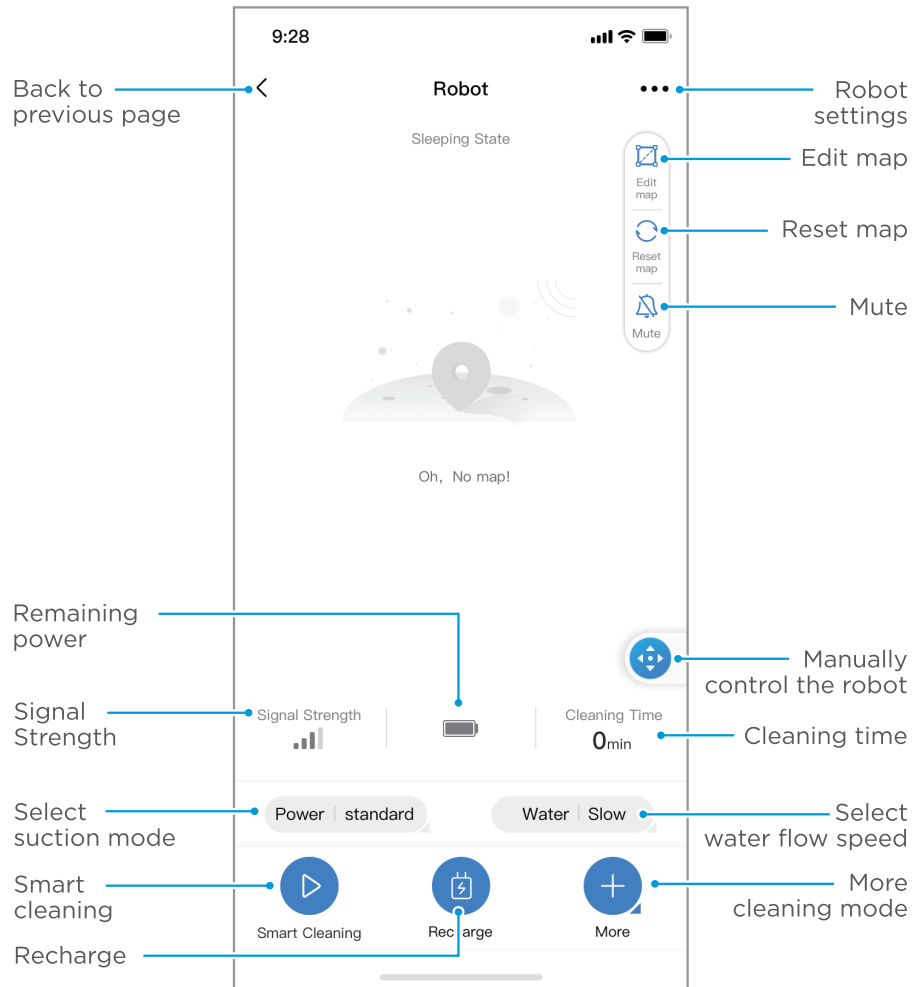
9:28

Back to previous page

Robot

Robot settings

Sleeping State

Edit map

Edit map

Reset map

Reset map

Mute

Mute

Oh，No map!

Remaining power

Manually control the robot

Signal Strength

Signal Strength

Cleaning Time

0min

Cleaning time

Select suction mode

Power | standard

Water | Slow

Select water flow speed

Smart cleaning

More cleaning mode

Smart Cleaning

Recharge

More

Recharge